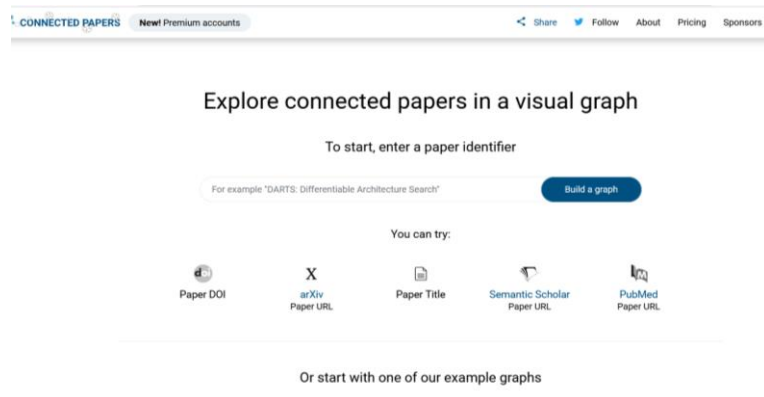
CONNECTED PAPERS New! Premium accounts

Share Follow About Pricing Sponsors

Explore connected papers in a visual graph

To start, enter a paper identifier

For example "DARTS: Differentiable Architecture Search"

Build a graph

You can try:

Paper DOI

X
arXiv
Paper URL

Paper Title

Semantic Scholar
Paper URL

PubMed
Paper URL

Or start with one of our example graphs